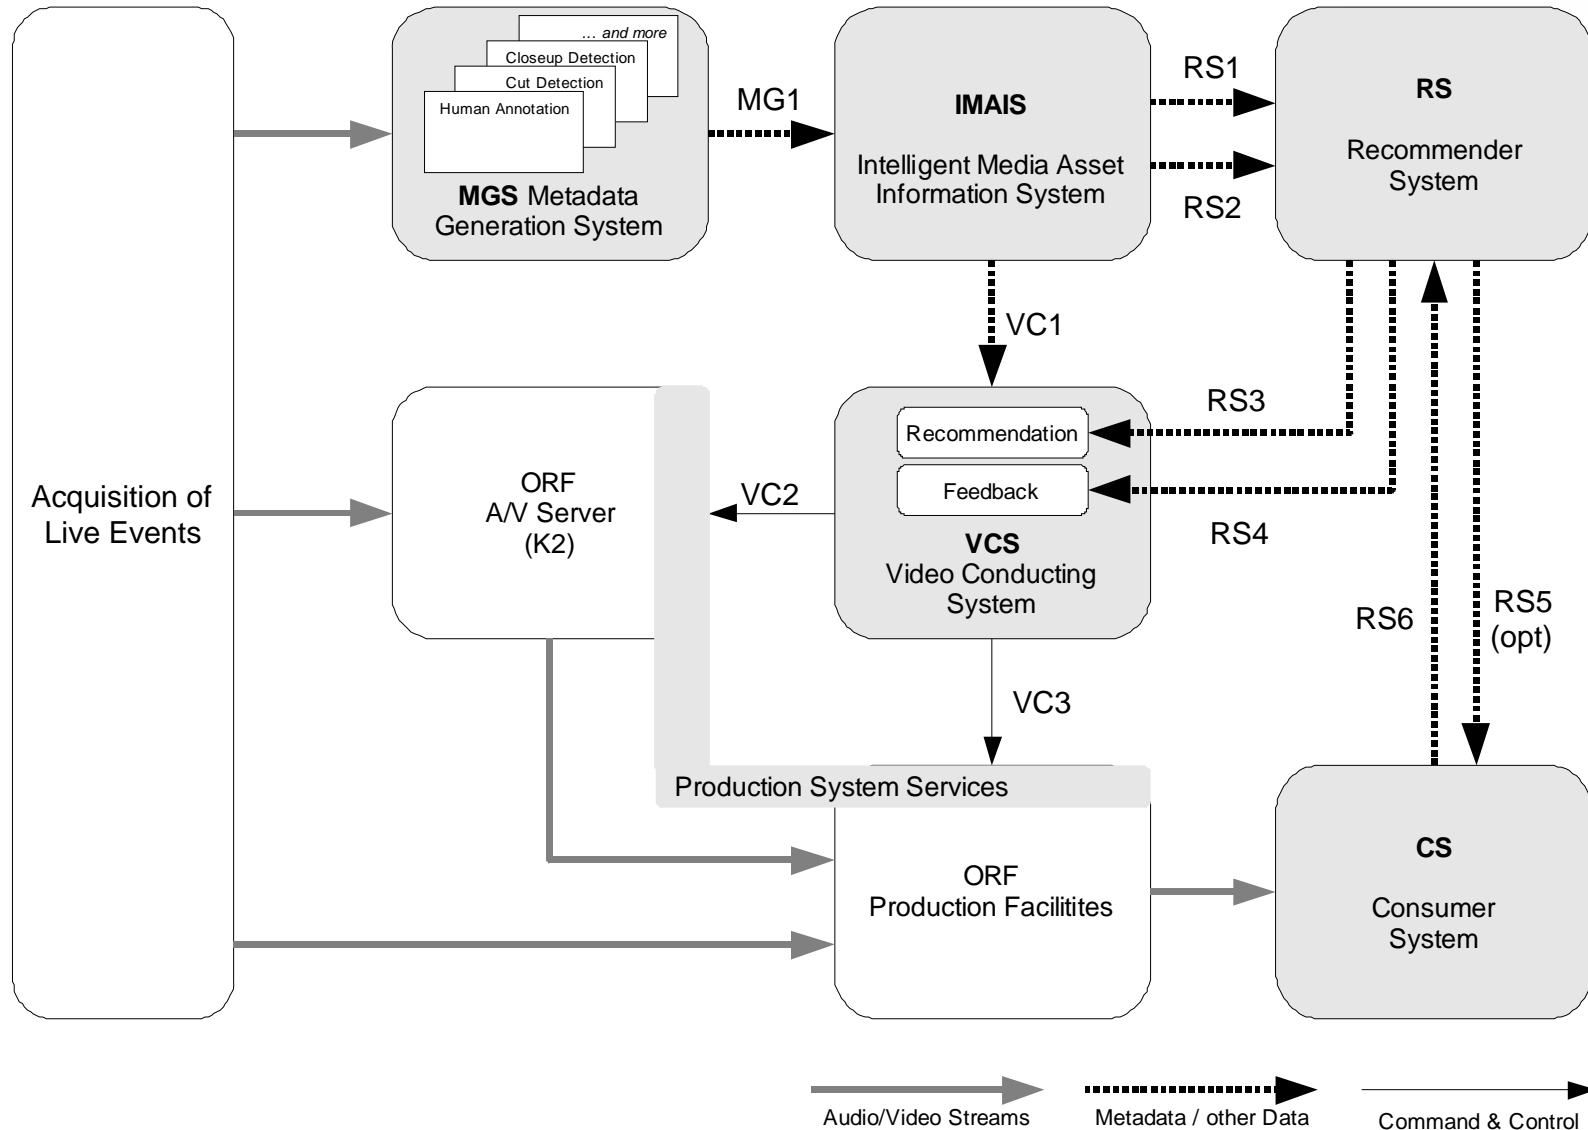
Acquisition of Live Events

... and more
Closeup Detection
Cut Detection
Human Annotation
MGS Metadata Generation System

MG1

IMAIS
Intelligent Media Asset Information System

RS1
RS2

RS
Recommender System

VC1

ORF
A/V Server
(K2)

VC2

Recommendation
Feedback
VCS
Video Conducting System

RS3
RS4
RS6
RS5
(opt)

VC3

Production System Services

ORF
Production Facilitites

CS
Consumer System

Audio/Video Streams
Metadata / other Data
Command & Control